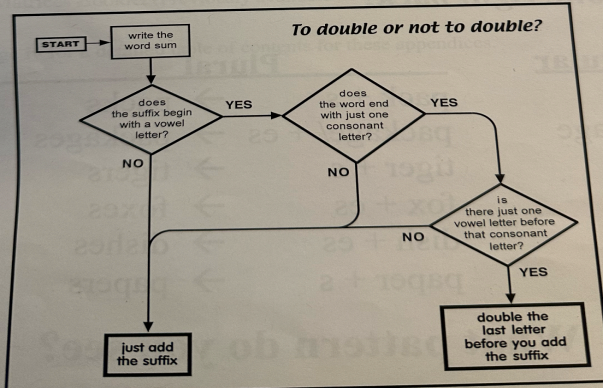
To double or not to double?

START

write the word sum

does the suffix begin with a vowel letter?

YES

NO

does the word end with just one consonant letter?

YES

NO

is there just one vowel letter before that consonant letter?

NO

YES

just add the suffix

double the last letter before you add the suffix